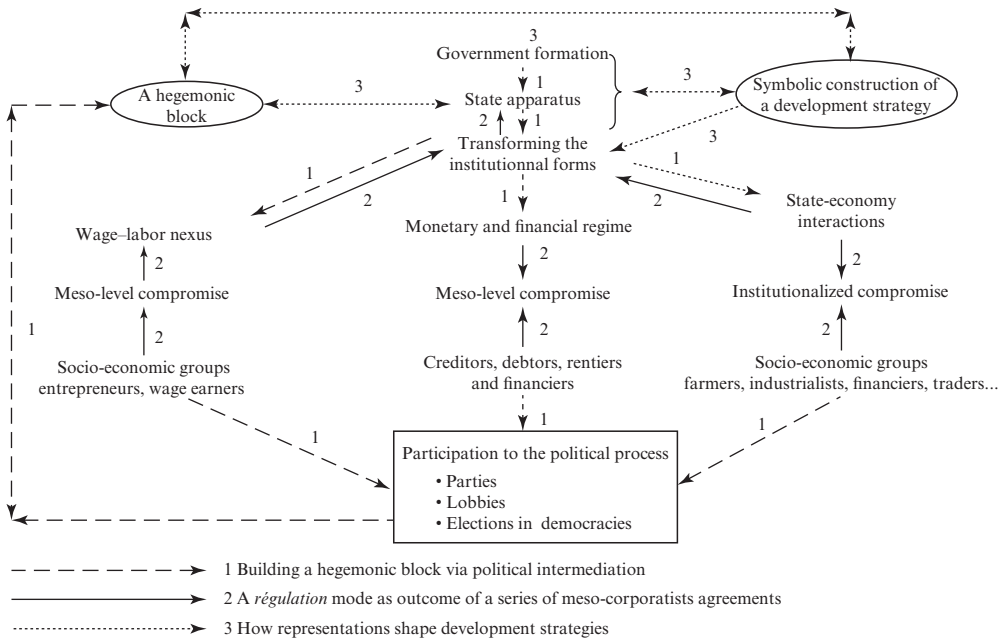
3
Government formation
1
A hegemonic block
3
State apparatus
3
Symbolic construction of a development strategy
2
1
Transforming the institutionnal forms
3
1
1
2
1
2
State-economy interactions
Wage–labor nexus
Monetary and financial regime
2
2
2
Meso-level compromise
Meso-level compromise
Institutionalized compromise
1
2
2
2
Socio-economic groups entrepreneurs, wage earners
Creditors, debtors, rentiers and financiers
Socio-economic groups farmers, industrialists, financiers, traders...
1
1
1

Participation to the political process
• Parties
• Lobbies
• Elections in democracies

1 Building a hegemonic block via political intermediation
2 A *régulation* mode as outcome of a series of meso-corporatists agreements
3 How representations shape development strategies